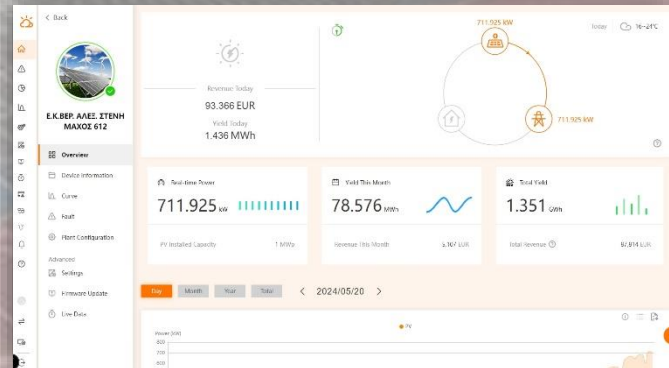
< Back

Ε.Κ.ΒΕΡ. ΑΛΕΞ. ΣΤΕΝΗ ΜΑΧΟΣ 612

Overview
Device Information
Curve
Fault
Plant Configuration
Advanced
Settings
Firmware Update
Live Data

Revenue Today
93.366 EUR
Yield Today
1.436 MWh

711.925 kW
711.925 kW

Today 16~24℃

Real-time Power
711.925 kW
PV Installed Capacity 1 MWp

Yield This Month
78.576 MWh
Revenue This Month 5.107 EUR

Total Yield
1.351 GWh
Total Revenue 87.814 EUR

Day Month Year Total
< 2024/05/20 >

PV
Power (kW)
800
700
600